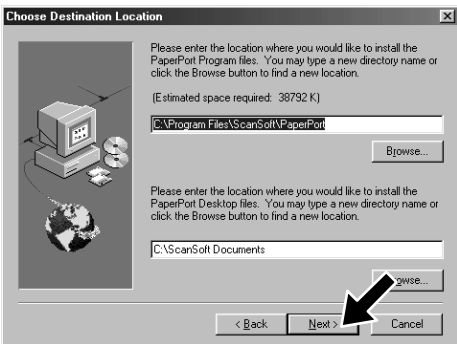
Choose Destination Location

Please enter the location where you would like to install the PaperPort Program files. You may type a new directory name or click the Browse button to find a new location.

(Estimated space required: 38792 K)

C:\Program Files\ScanSoft\PaperPort

Browse...

Please enter the location where you would like to install the PaperPort Desktop files. You may type a new directory name or click the Browse button to find a new location.

C:\ScanSoft Documents

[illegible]owse...

< Back

Next >

Cancel